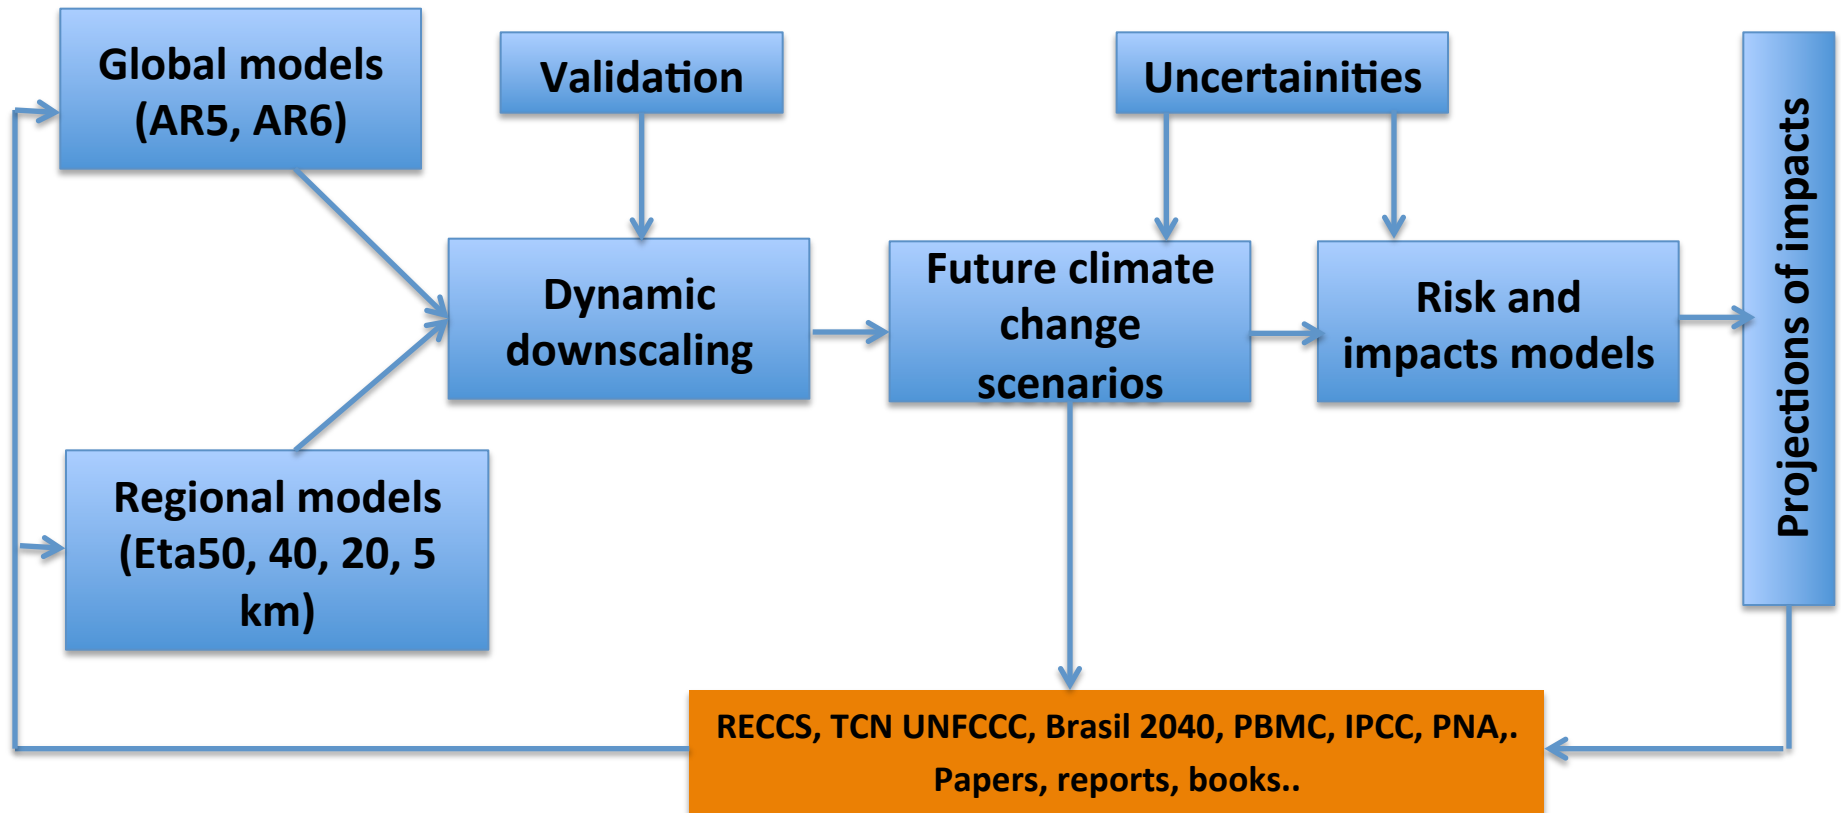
Global models (AR5, AR6)

Validation

Uncertainities

Projections of impacts

Dynamic downscaling

Future climate change scenarios

Risk and impacts models

Regional models (Eta50, 40, 20, 5 km)

RECCS, TCN UNFCCC, Brasil 2040, PBMC, IPCC, PNA,. Papers, reports, books..